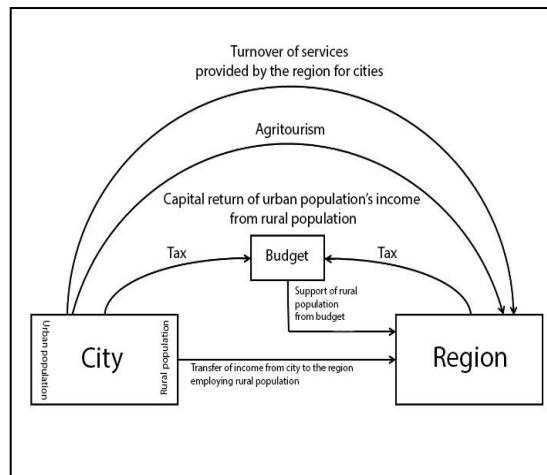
Turnover of services provided by the region for cities

Agritourism

Capital return of urban population's income from rural population

Tax

Budget

Tax

Support of rural population from budget

Urban population

City

Rural population

Transfer of income from city to the region employing rural population

Region